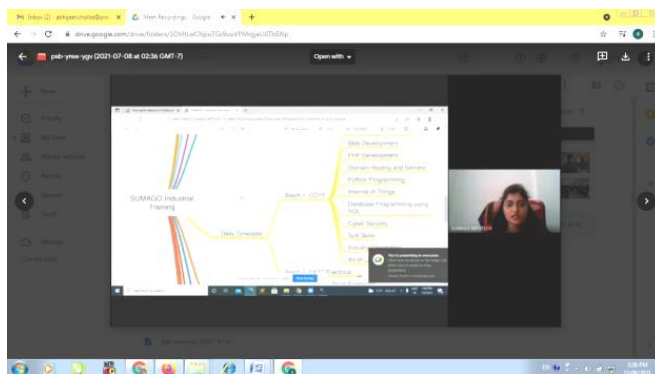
Inbox (2) - abhijeetchalke@gm ×
Meet Recordings - Google ×
+
drive.google.com/drive/folders/1OVttLeCNpu7Gr9uvVPMngaU5TbE6p
pxb-yrew-ygv (2021-07-08 at 02:36 GMT-7)
Open with
SUMAGO Industrial Training
Daily Timetable
9am - 12:1
Web Development
PHP Development
Domain Hosting and Servers
Python Programming
Internet of Things
Database Programming using SQL
Cyber Security
Soft Skills
Practical
You're presenting to everyone
Stop presenting
SUMAGO INFOTECH
pxb-yrew-ygv (2021-07-08
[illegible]